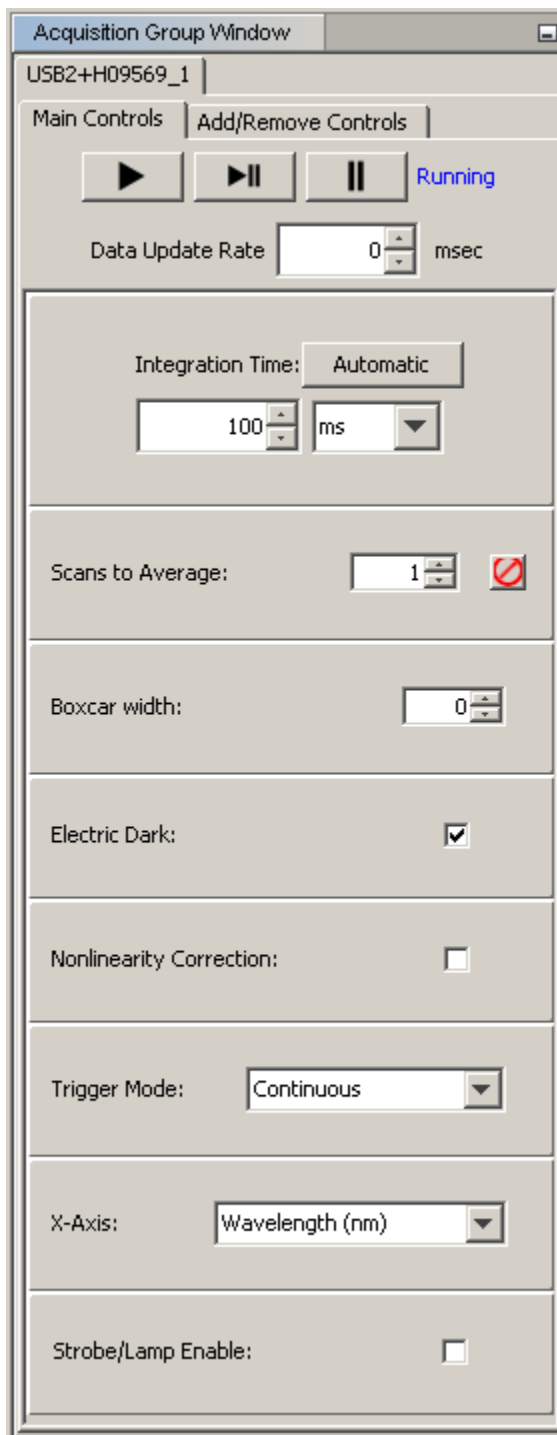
Acquisition Group Window

USB2+H09569_1

Main Controls | Add/Remove Controls

Running

Data Update Rate 0 msec

Integration Time: Automatic

100 ms

Scans to Average: 1

Boxcar width: 0

Electric Dark:

Nonlinearity Correction:

Trigger Mode: Continuous

X-Axis: Wavelength (nm)

Strobe/Lamp Enable: